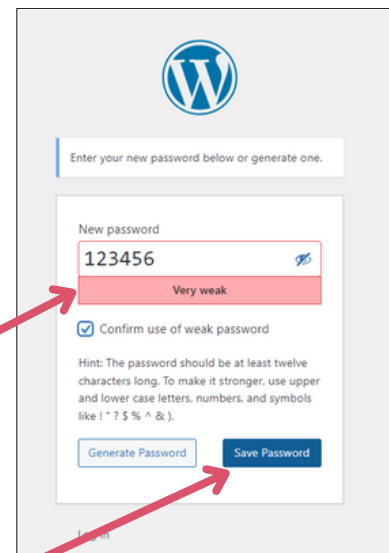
Enter your new password below or generate one.

New password

123456

Very weak

Confirm use of weak password

Hint: The password should be at least twelve characters long. To make it stronger, use upper and lower case letters, numbers, and symbols like ! " ? $ % ^ & ).

Generate Password

Save Password

Log in